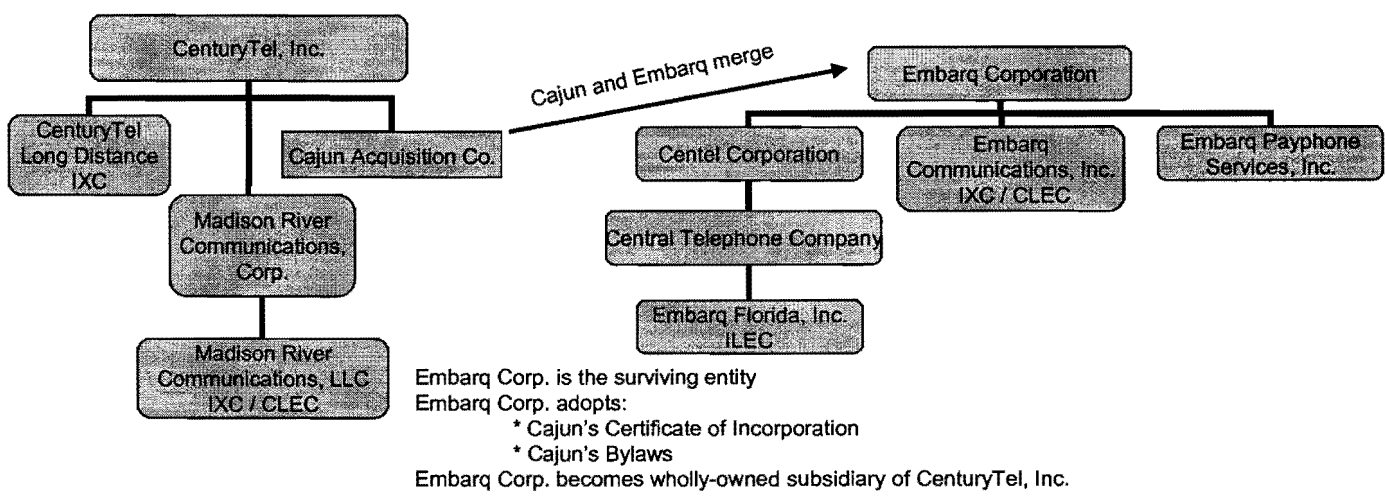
CenturyTel, Inc.

CenturyTel Long Distance IXC

Cajun Acquisition Co.

Madison River Communications, Corp.

Madison River Communications, LLC IXC / CLEC

Cajun and Embarq merge

Embarq Corporation

Centel Corporation

Central Telephone Company

Embarq Florida, Inc. ILEC

Embarq Communications, Inc. IXC / CLEC

Embarq Payphone Services, Inc.

Embarq Corp. is the surviving entity
Embarq Corp. adopts:
* Cajun's Certificate of Incorporation
* Cajun's Bylaws
Embarq Corp. becomes wholly-owned subsidiary of CenturyTel, Inc.